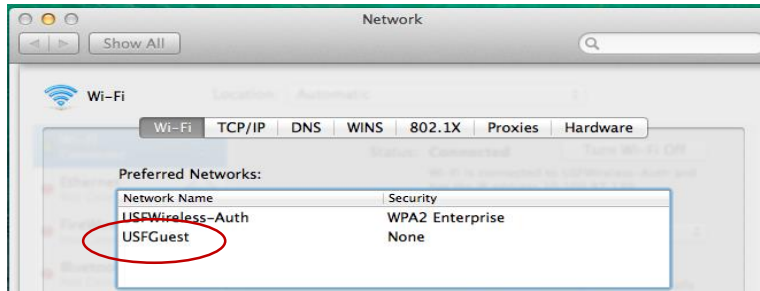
Network

Show All

Wi-Fi

Wi-Fi | TCP/IP | DNS | WINS | 802.1X | Proxies | Hardware

Preferred Networks:

| Network Name | Security |
|---|---|
| USFWireless-Auth | WPA2 Enterprise |
| USFGuest | None |